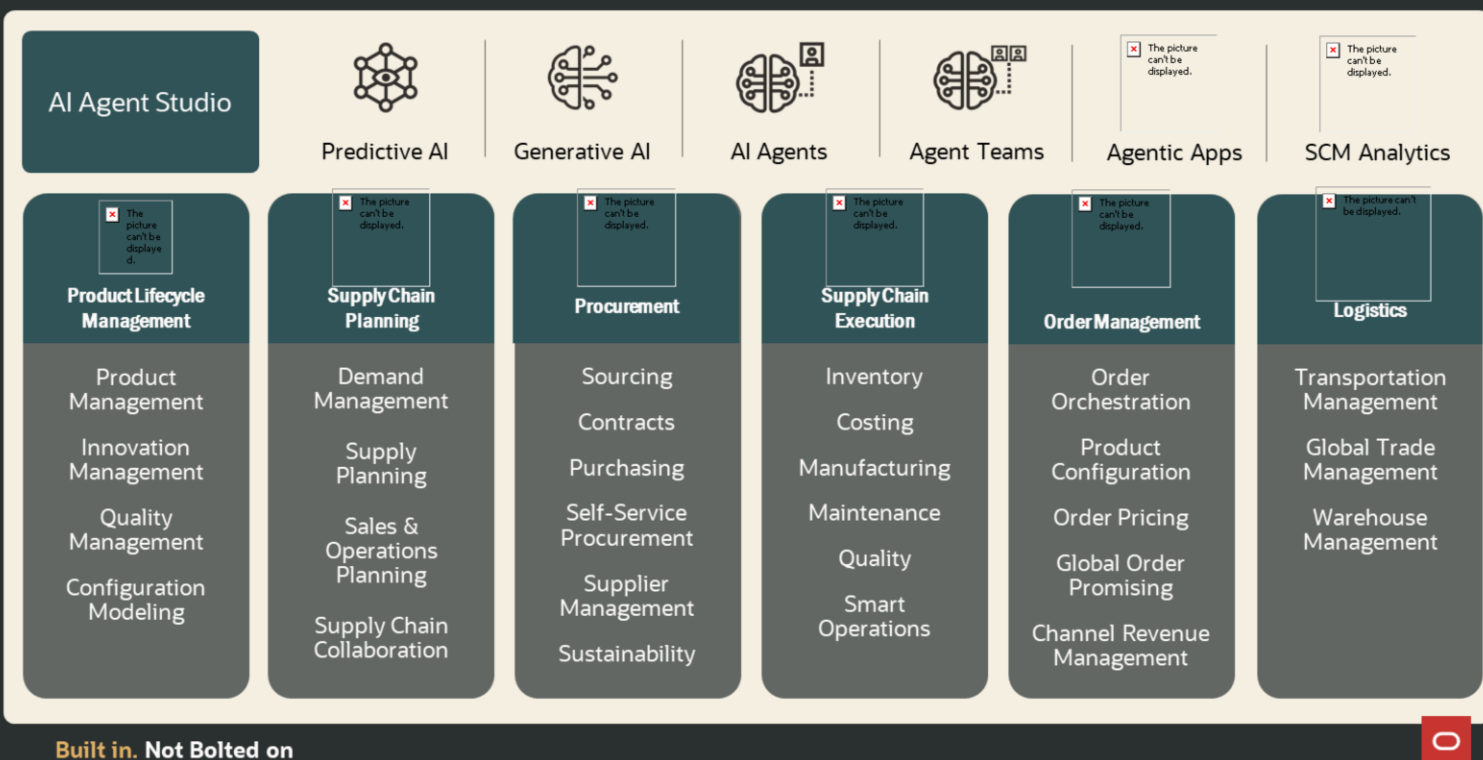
AI Agent Studio

Predictive AI

Generative AI

AI Agents

Agent Teams

The picture can't be displayed.

Agentic Apps

The picture can't be displayed.

SCM Analytics

The picture can't be displayed.

Product Lifecycle Management

Product Management

Innovation Management

Quality Management

Configuration Modeling

The picture can't be displayed.

Supply Chain Planning

Demand Management

Supply Planning

Sales & Operations Planning

Supply Chain Collaboration

The picture can't be displayed.

Procurement

Sourcing

Contracts

Purchasing

Self-Service Procurement

Supplier Management

Sustainability

The picture can't be displayed.

Supply Chain Execution

Inventory

Costing

Manufacturing

Maintenance

Quality

Smart Operations

The picture can't be displayed.

Order Management

Order Orchestration

Product Configuration

Order Pricing

Global Order Promising

Channel Revenue Management

The picture can't be displayed.

Logistics

Transportation Management

Global Trade Management

Warehouse Management

Built in. Not Bolted on